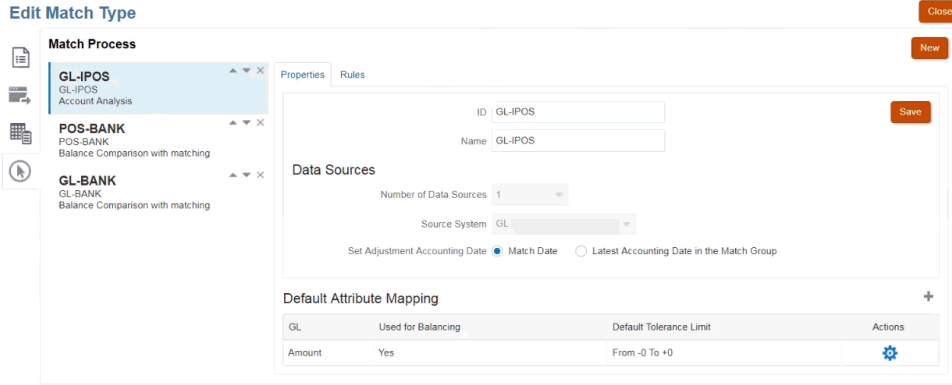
Edit Match Type

Close

Match Process

New

GL-IPOS
GL-IPOS
Account Analysis

POS-BANK
POS-BANK
Balance Comparison with matching

GL-BANK
GL-BANK
Balance Comparison with matching

Properties Rules

ID GL-IPOS

Name GL-IPOS

Save

Data Sources

Number of Data Sources 1

Source System GL

Set Adjustment Accounting Date Match Date Latest Accounting Date in the Match Group

Default Attribute Mapping

| GL | Used for Balancing | Default Tolerance Limit | Actions |
|---|---|---|---|
| Amount | Yes | From -0 To +0 | |